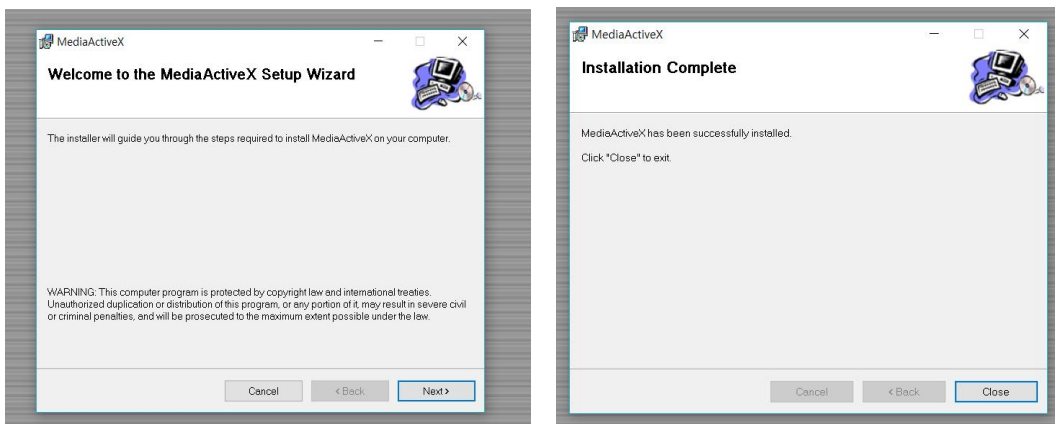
MediaActiveX

Welcome to the MediaActiveX Setup Wizard

The installer will guide you through the steps required to install MediaActiveX on your computer.

WARNING: This computer program is protected by copyright law and international treaties. Unauthorized duplication or distribution of this program, or any portion of it, may result in severe civil or criminal penalties, and will be prosecuted to the maximum extent possible under the law.

Cancel
< Back
Next >

MediaActiveX

Installation Complete

MediaActiveX has been successfully installed.

Click "Close" to exit.

Cancel
< Back
Close